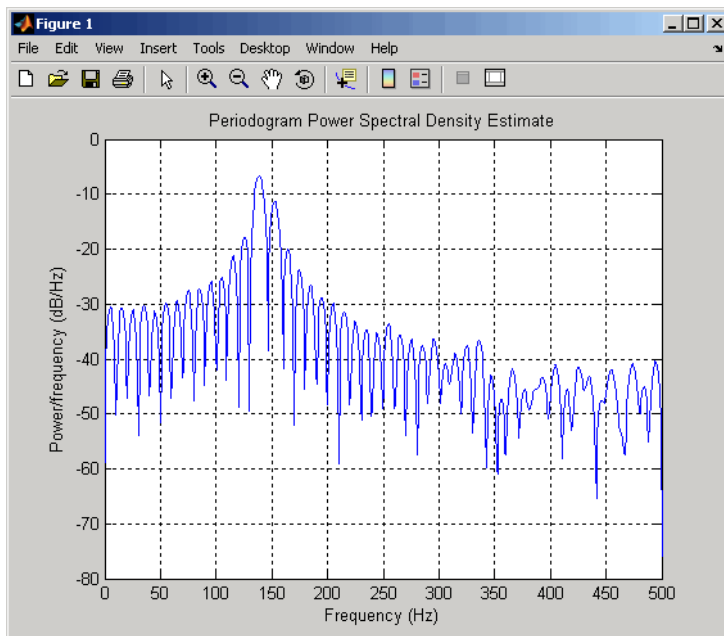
Figure 1

File Edit View Insert Tools Desktop Window Help

Periodogram Power Spectral Density Estimate

0
-10
-20
-30
-40
-50
-60
-70
-80

Power/frequency (dB/Hz)

0 50 100 150 200 250 300 350 400 450 500

Frequency (Hz)